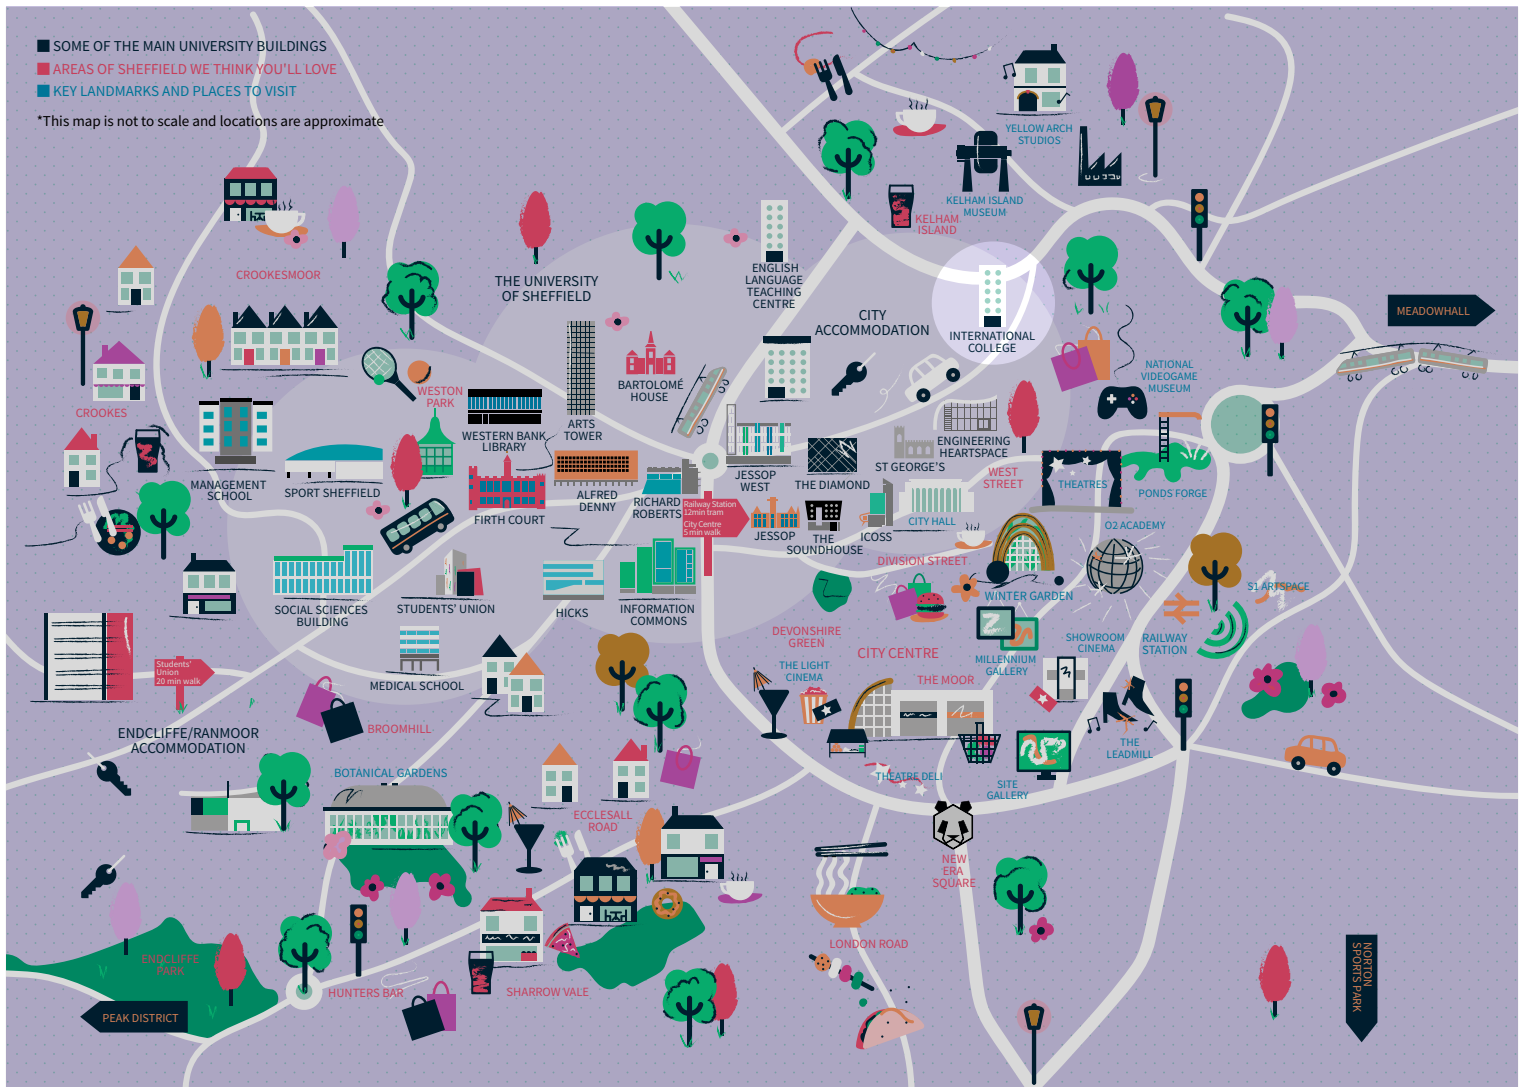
SOME OF THE MAIN UNIVERSITY BUILDINGS
AREAS OF SHEFFIELD WE THINK YOU'LL LOVE
KEY LANDMARKS AND PLACES TO VISIT
*This map is not to scale and locations are approximate

YELLOW ARCH STUDIOS
KELHAM ISLAND MUSEUM
KELHAM ISLAND
ENGLISH LANGUAGE TEACHING CENTRE
THE UNIVERSITY OF SHEFFIELD
CROOKESMOOR
CITY ACCOMMODATION
INTERNATIONAL COLLEGE
MEADOWHALL
NATIONAL VIDEOGAME MUSEUM
BARTOLOMÉ HOUSE
ARTS TOWER
WESTON PARK
WESTERN BANK LIBRARY
CROOKES
MANAGEMENT SCHOOL
SPORT SHEFFIELD
ENGINEERING HEARTSPACE
ST GEORGE'S
JESSOP WEST
THE DIAMOND
WEST STREET
THEATRES
PONDS FORGE
ALFRED DENNY
FIRTH COURT
RICHARD ROBERTS
Railway Station 12min tram
City Centre 5 min walk
JESSOP
THE SOUNDHOUSE
ICOSS
CITY HALL
O2 ACADEMY
DIVISION STREET
S1 ARTSPACE
WINTER GARDEN
SOCIAL SCIENCES BUILDING
STUDENTS' UNION
HICKS
INFORMATION COMMONS
DEVONSHIRE GREEN
SHOWROOM CINEMA
RAILWAY STATION
MILLENNIUM GALLERY
CITY CENTRE
THE LIGHT CINEMA
THE MOOR
Students' Union 20 min walk
MEDICAL SCHOOL
ENDCLIFFE/RANMOOR ACCOMMODATION
BROOMHILL
THE LEADMILL
THEATRE DELI
SITE GALLERY
BOTANICAL GARDENS
ECCLESALL ROAD
NEW ERA SQUARE
ENDCLIFFE PARK
LONDON ROAD
HUNTERS BAR
SHARROW VALE
PEAK DISTRICT
NORTON SPORTS PARK